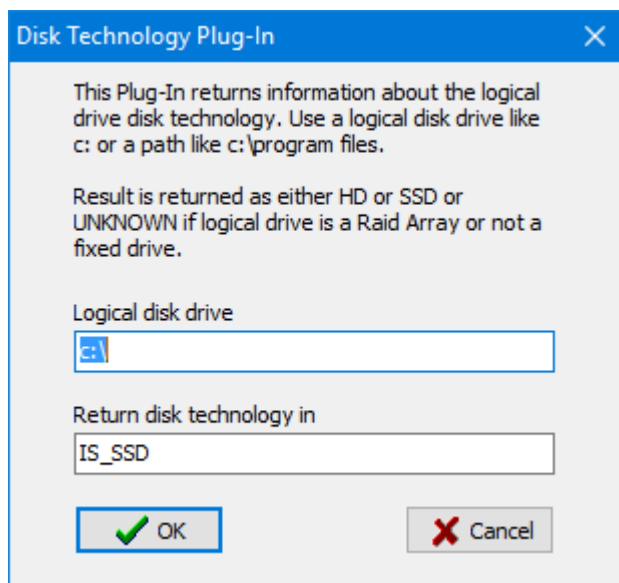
Disk Technology Plug-In

This Plug-In returns information about the logical drive disk technology. Use a logical disk drive like c: or a path like c:\program files.

Result is returned as either HD or SSD or UNKNOWN if logical drive is a Raid Array or not a fixed drive.

Logical disk drive

c:\

Return disk technology in

IS_SSD

OK

Cancel